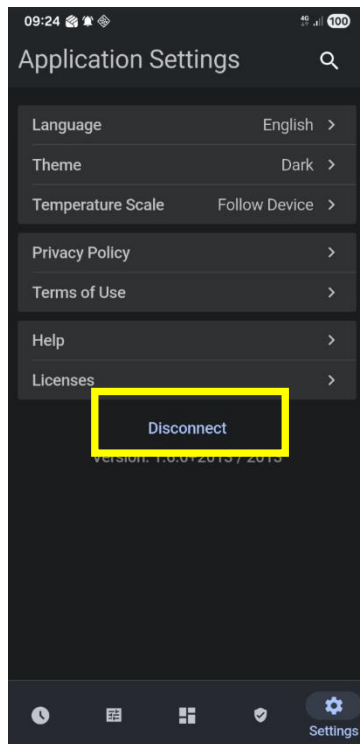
09:24

4G

100

Application Settings

Language English >

Theme Dark >

Temperature Scale Follow Device >

Privacy Policy >

Terms of Use >

Help >

Licenses >

Disconnect

Version: 1.6.0+2015 / 2015

Settings